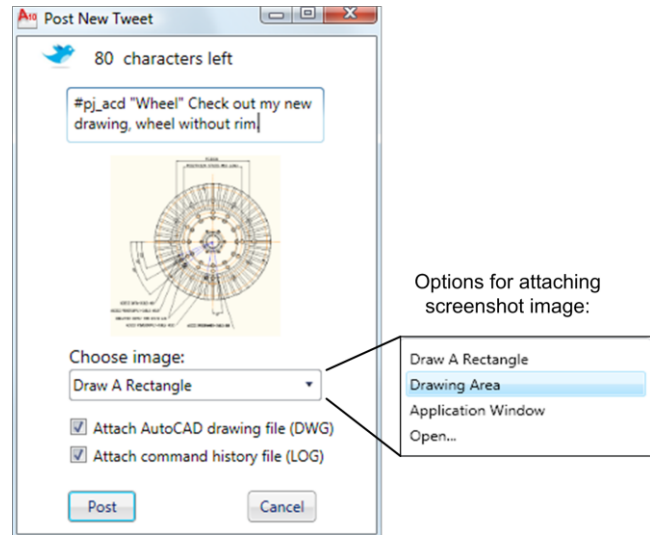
Post New Tweet

80 characters left

#pj_acd "Wheel" Check out my new drawing, wheel without rim.

Choose image:

Draw A Rectangle

Attach AutoCAD drawing file (DWG)

Attach command history file (LOG)

Post

Cancel

Options for attaching screenshot image:

Draw A Rectangle
Drawing Area
Application Window
Open...